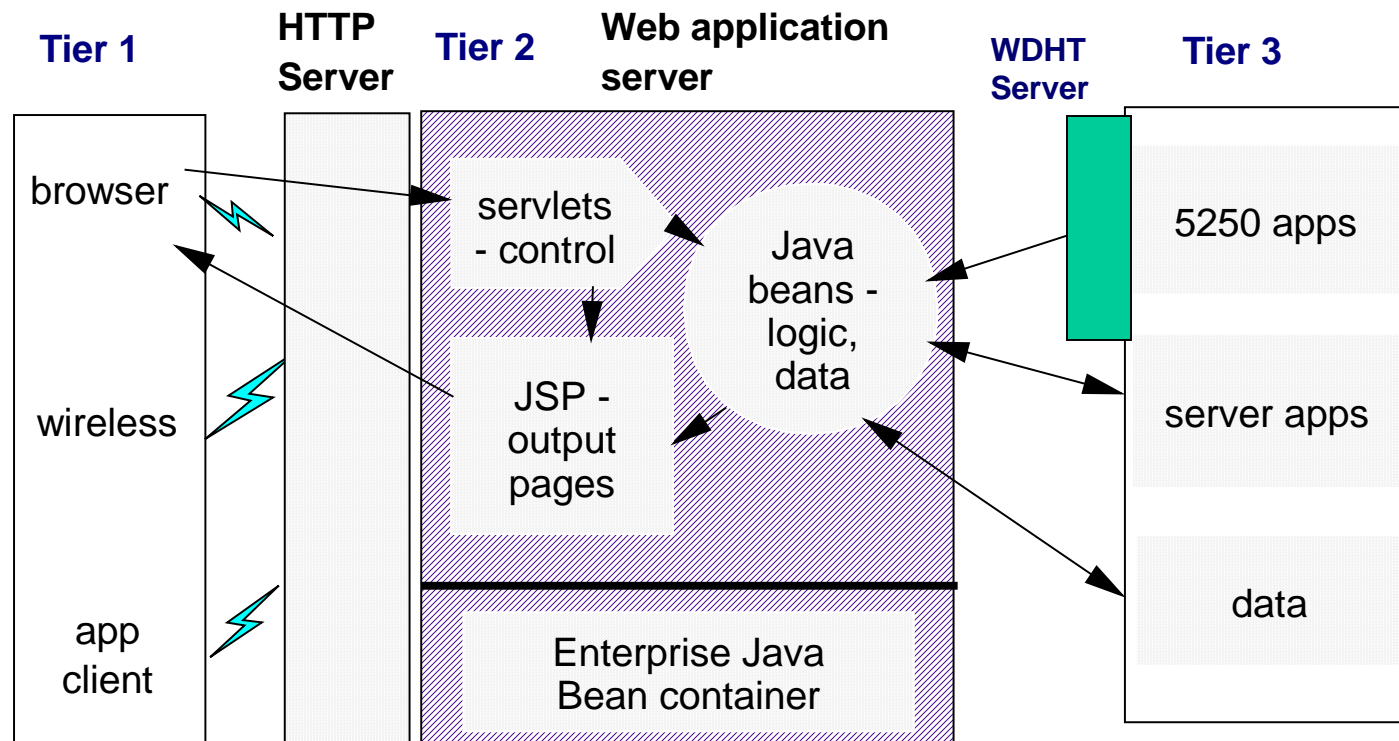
Tier 1

HTTP Server

Tier 2

Web application server

WDHT Server

Tier 3

browser

wireless

app client

servlets - control

JSP - output pages

Java beans - logic, data

Enterprise Java Bean container

5250 apps

server apps

data